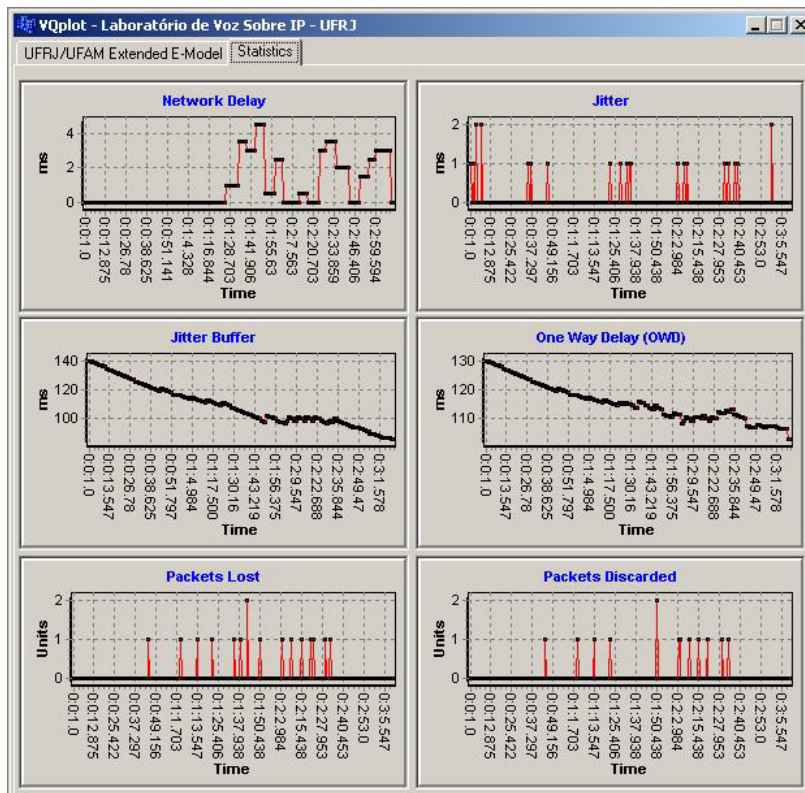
VQplot - Laboratório de Voz Sobre IP - UFRJ

UFRJ/UFAM Extended E-Model
Statistics

Network Delay
ms
4
2
0
0:0:1.0
0:0:12.875
0:0:26.78
0:0:38.625
0:0:51.141
0:1:4.328
0:1:16.844
0:1:28.703
0:1:41.906
0:1:55.63
0:2:7.563
0:2:20.703
0:2:33.859
0:2:46.406
0:2:59.594
Time

Jitter
ms
2
1
0
0:0:1.0
0:0:12.875
0:0:25.422
0:0:37.297
0:0:49.156
0:1:1.703
0:1:13.547
0:1:25.406
0:1:37.938
0:1:50.438
0:2:2.984
0:2:15.438
0:2:27.953
0:2:40.453
0:2:53.0
0:3:5.547
Time

Jitter Buffer
ms
140
120
100
0:0:1.0
0:0:13.547
0:0:26.78
0:0:38.625
0:0:51.797
0:1:4.984
0:1:17.500
0:1:30.16
0:1:43.219
0:1:56.375
0:2:9.547
0:2:22.688
0:2:35.844
0:2:49.47
0:3:1.578
Time

One Way Delay (OWD)
ms
130
120
110
0:0:1.0
0:0:13.547
0:0:26.78
0:0:38.625
0:0:51.797
0:1:4.984
0:1:17.500
0:1:30.16
0:1:43.219
0:1:56.375
0:2:9.547
0:2:22.688
0:2:35.844
0:2:49.47
0:3:1.578
Time

Packets Lost
Units
2
1
0
0:0:1.0
0:0:12.875
0:0:25.422
0:0:37.297
0:0:49.156
0:1:1.703
0:1:13.547
0:1:25.406
0:1:37.938
0:1:50.438
0:2:2.984
0:2:15.438
0:2:27.953
0:2:40.453
0:2:53.0
0:3:5.547
Time

Packets Discarded
Units
2
1
0
0:0:1.0
0:0:12.875
0:0:25.422
0:0:37.297
0:0:49.156
0:1:1.703
0:1:13.547
0:1:25.406
0:1:37.938
0:1:50.438
0:2:2.984
0:2:15.438
0:2:27.953
0:2:40.453
0:2:53.0
0:3:5.547
Time